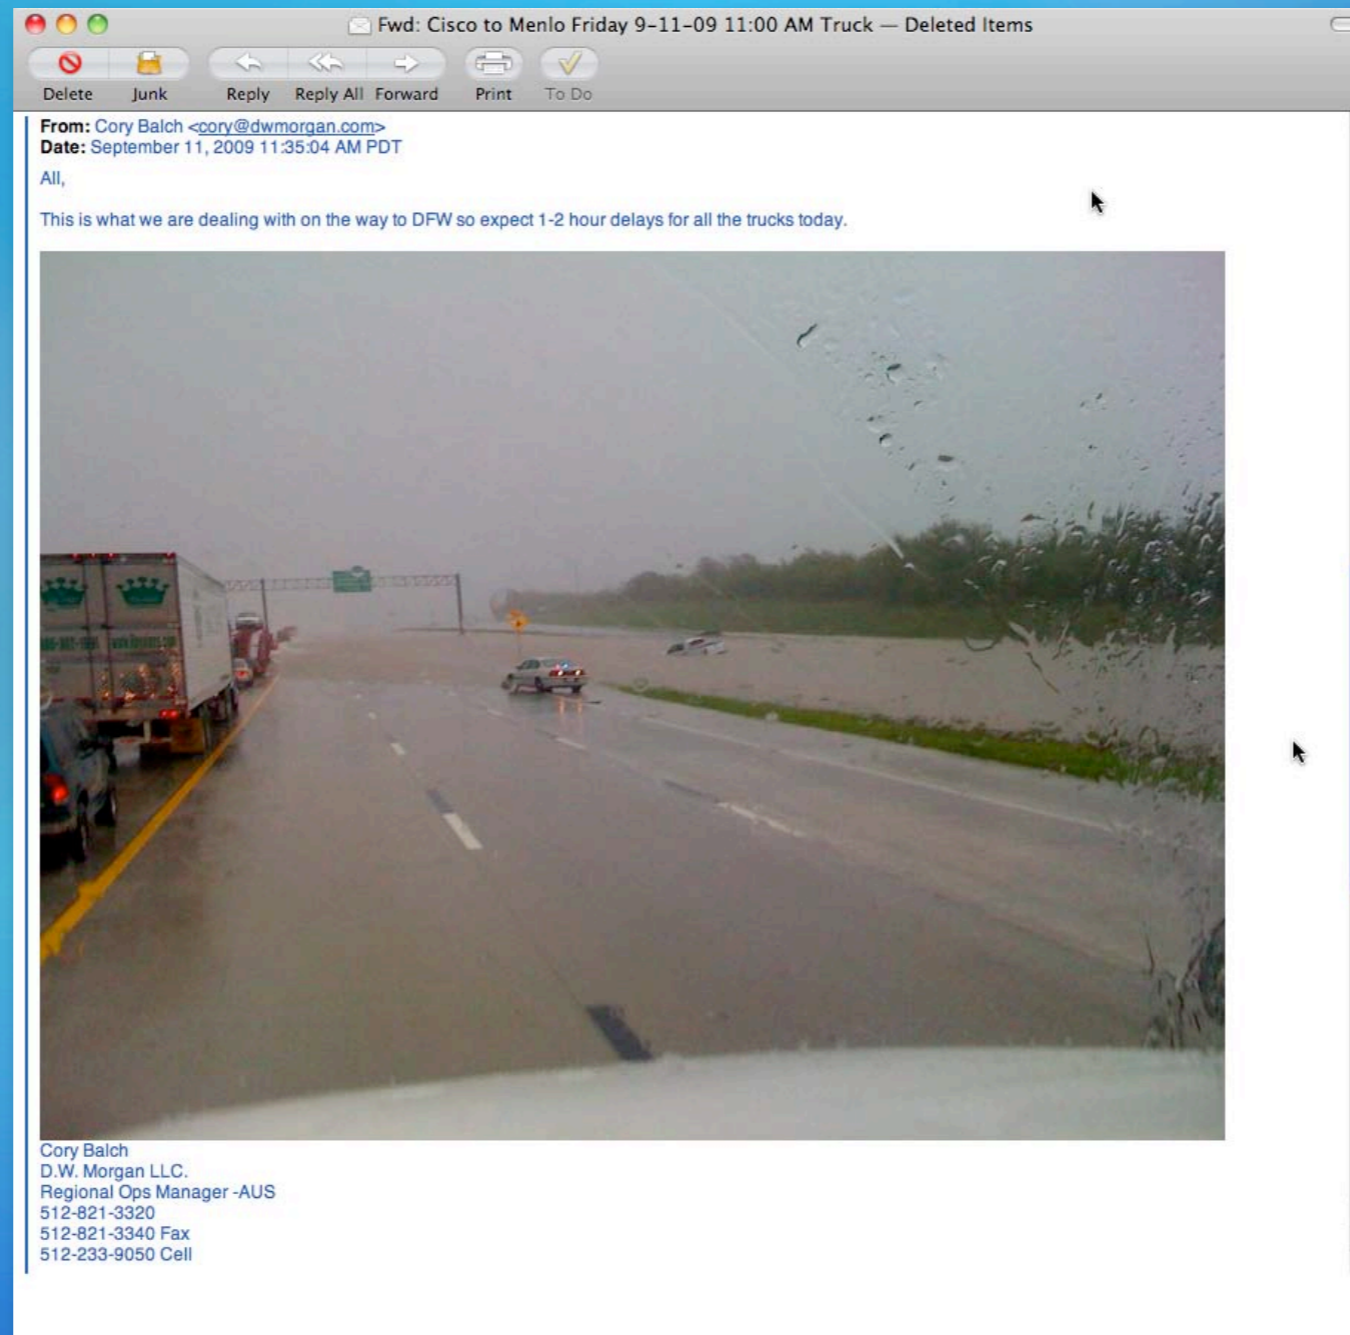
Fwd: Cisco to Menlo Friday 9-11-09 11:00 AM Truck — Deleted Items

Delete Junk Reply Reply All Forward Print To Do

From: Cory Balch <cory@dwmorgan.com>
Date: September 11, 2009 11:35:04 AM PDT

All,

This is what we are dealing with on the way to DFW so expect 1-2 hour delays for all the trucks today.

Cory Balch
D.W. Morgan LLC.
Regional Ops Manager -AUS
512-821-3320
512-821-3340 Fax
512-233-9050 Cell